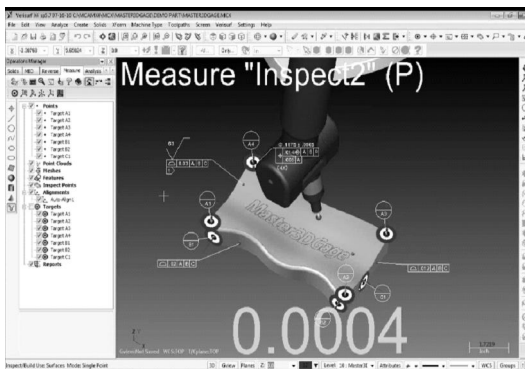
Measure "Inspect2" (P)

0.0004

File Edit View Analyze Create Solids Xform Machine Type Toolpaths Screens Verisurf Settings Help

Operations Manager

Points
Target A1
Target A2
Target A3
Target A4
Target B1
Target B2
Target C1
Point Clouds
Meshes
Features
Inspect Points
Alignments
Auto-Align L
Targets
Target A1
Target A2
Target A3
Target A4
Target B1
Target B2
Target C1
Reports

B1
A4
A3
A2
B2
C1
A1

MasterGage

Inspect/Build Use Surfaces Mode Single Point